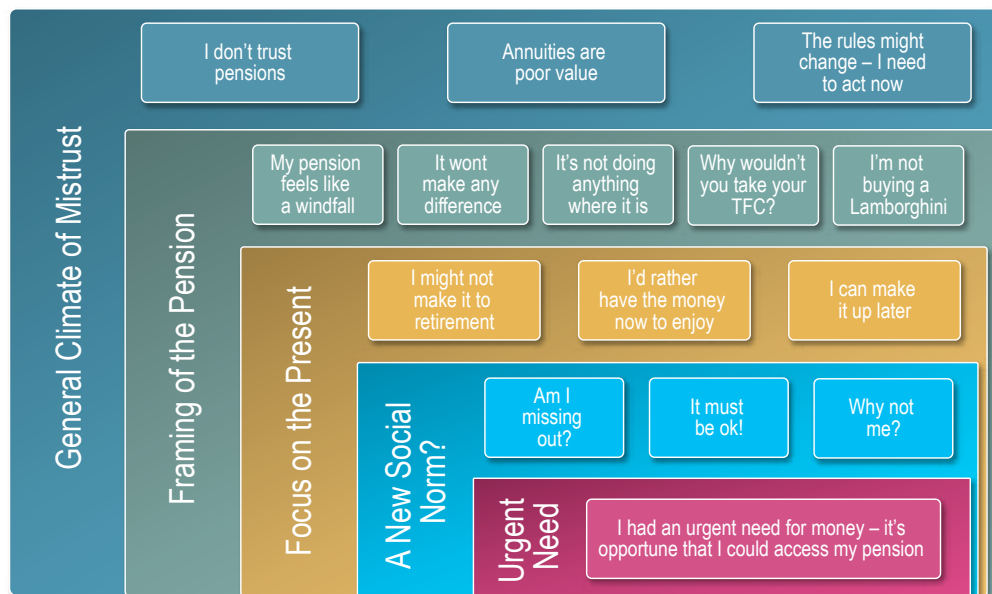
General Climate of Mistrust

I don't trust pensions

Annuities are poor value

The rules might change – I need to act now

Framing of the Pension

My pension feels like a windfall

It wont make any difference

It's not doing anything where it is

Why wouldn't you take your TFC?

I'm not buying a Lamborghini

Focus on the Present

I might not make it to retirement

I'd rather have the money now to enjoy

I can make it up later

A New Social Norm?

Am I missing out?

It must be ok!

Why not me?

Urgent Need

I had an urgent need for money – it's opportune that I could access my pension